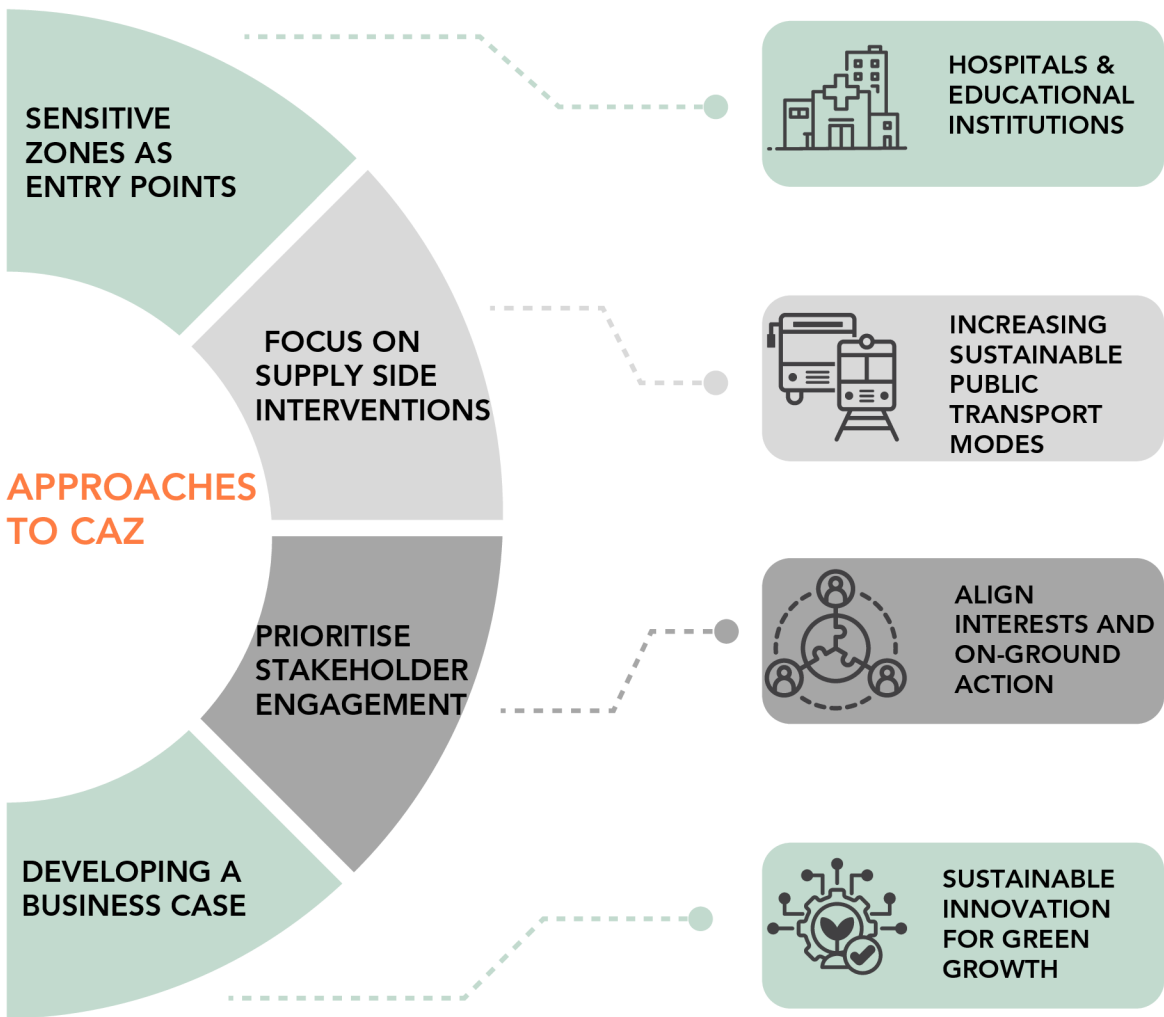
APPROACHES TO CAZ

SENSITIVE ZONES AS ENTRY POINTS

HOSPITALS & EDUCATIONAL INSTITUTIONS

FOCUS ON SUPPLY SIDE INTERVENTIONS

INCREASING SUSTAINABLE PUBLIC TRANSPORT MODES

PRIORITISE STAKEHOLDER ENGAGEMENT

ALIGN INTERESTS AND ON-GROUND ACTION

DEVELOPING A BUSINESS CASE

SUSTAINABLE INNOVATION FOR GREEN GROWTH